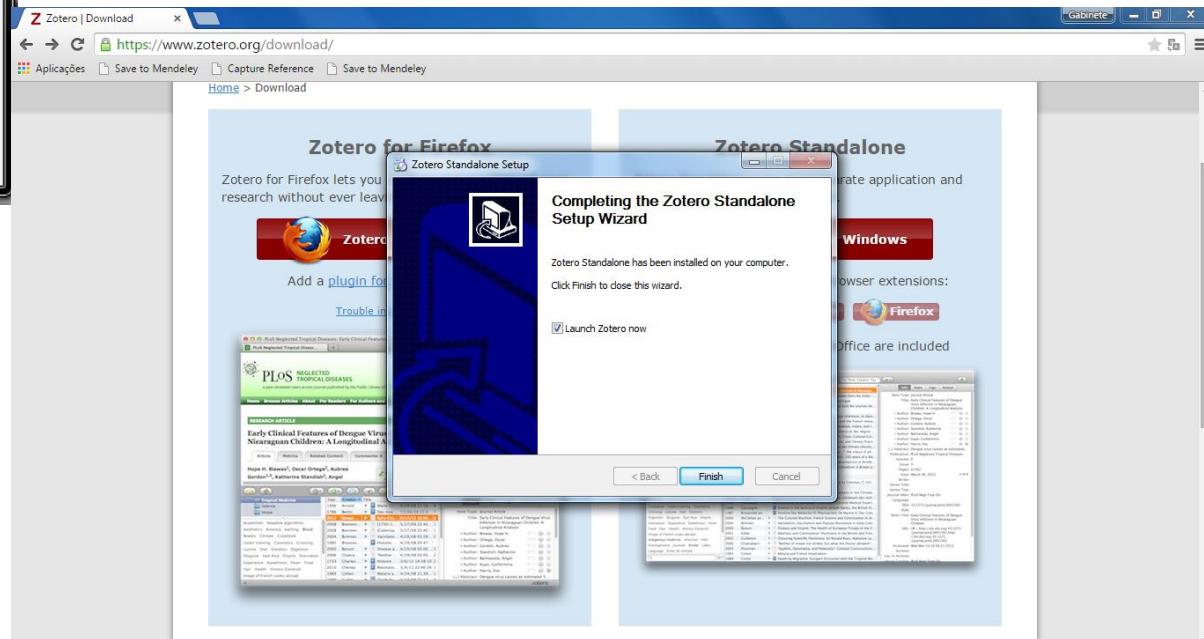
Z Zotero | Download ×

Gabinete

https://www.zotero.org/download/

Aplicações Save to Mendeley Capture Reference Save to Mendeley

Home > Download

Zotero for Firefox

Zotero for Firefox lets you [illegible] research without ever leav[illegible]

Zoter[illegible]

Add a plugin fo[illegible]

Trouble in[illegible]

Zotero Standalone

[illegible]rate application and

Windows

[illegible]owser extensions:

Firefox

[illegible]Office are included

Zotero Standalone Setup

Completing the Zotero Standalone Setup Wizard

Zotero Standalone has been installed on your computer.

Click Finish to close this wizard.

Launch Zotero now

< Back Finish Cancel

PLoS NEGLECTED TROPICAL DISEASES

Early Clinical Features of Dengue Virus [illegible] Nicaraguan Children: A Longitudinal A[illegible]